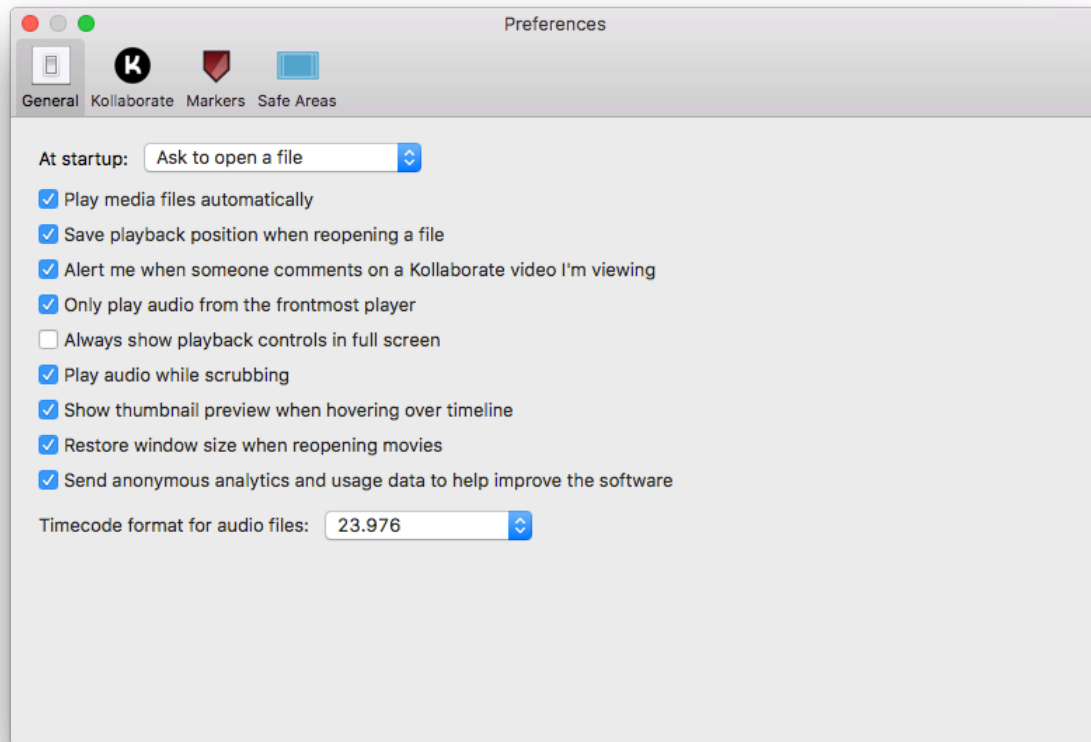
Preferences

K

General Kollaborate Markers Safe Areas

At startup: Ask to open a file

Play media files automatically

Save playback position when reopening a file

Alert me when someone comments on a Kollaborate video I'm viewing

Only play audio from the frontmost player

Always show playback controls in full screen

Play audio while scrubbing

Show thumbnail preview when hovering over timeline

Restore window size when reopening movies

Send anonymous analytics and usage data to help improve the software

Timecode format for audio files: 23.976